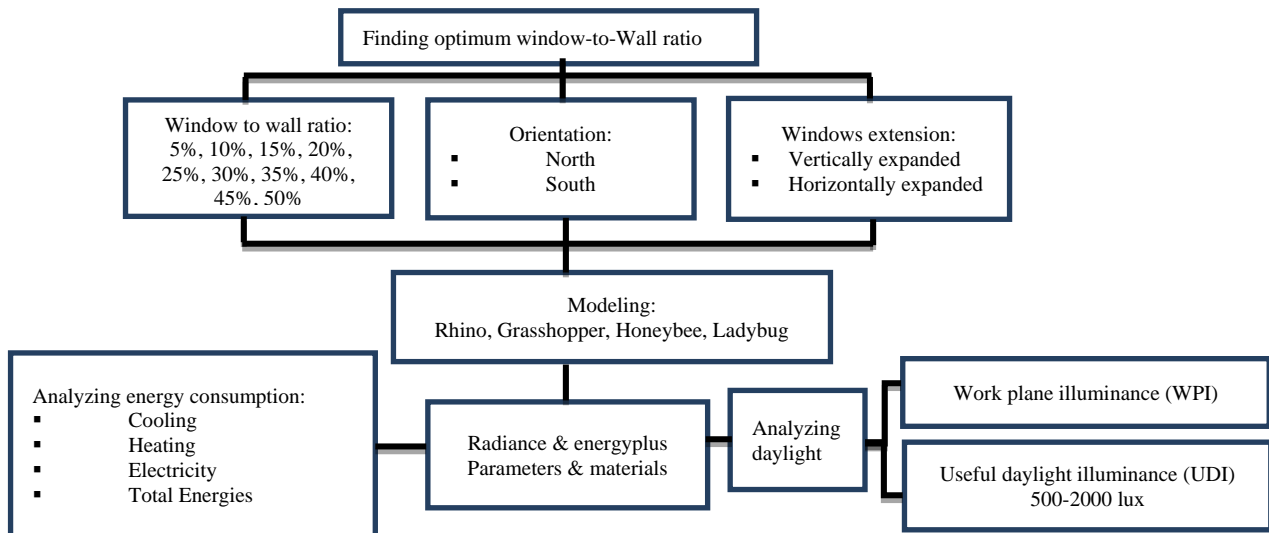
Finding optimum window-to-Wall ratio

Window to wall ratio:
5%, 10%, 15%, 20%, 25%, 30%, 35%, 40%, 45%, 50%

Orientation:
▪ North
▪ South

Windows extension:
▪ Vertically expanded
▪ Horizontally expanded

Modeling:
Rhino, Grasshopper, Honeybee, Ladybug

Analyzing energy consumption:
▪ Cooling
▪ Heating
▪ Electricity
▪ Total Energies

Radiance & energyplus
Parameters & materials

Analyzing daylight

Work plane illuminance (WPI)

Useful daylight illuminance (UDI)
500-2000 lux